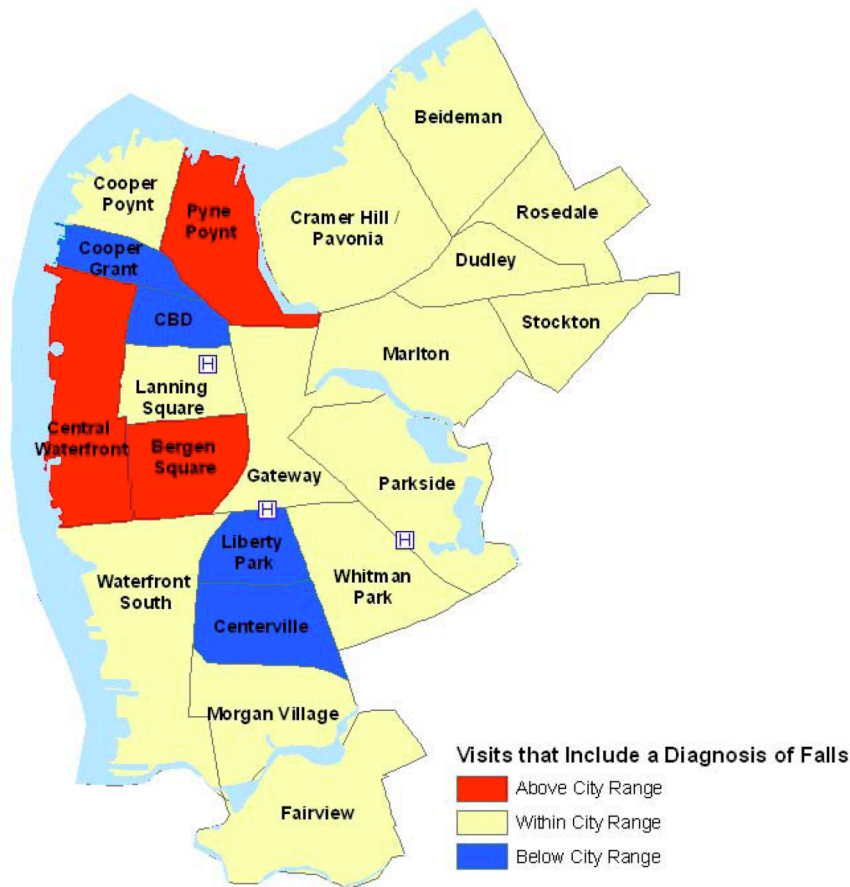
Beideman

Cooper Poynt

Pyne Poynt

Cramer Hill / Pavonia

Rosedale

Cooper Grant

Dudley

CBD

Stockton

Marlton

H

Lanning Square

Central Waterfront

Bergen Square

Gateway

Parkside

H

H

Liberty Park

Waterfront South

Whitman Park

Centerville

Morgan Village

Fairview

Visits that Include a Diagnosis of Falls

Above City Range

Within City Range

Below City Range